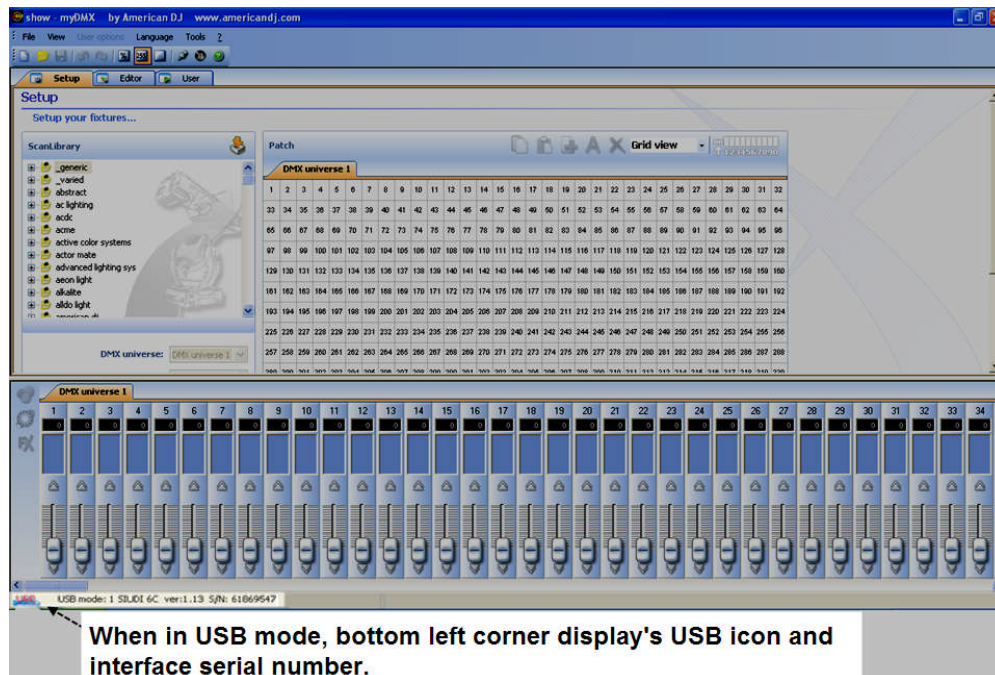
show - myDMX by American DJ www.americandj.com

File View User options Language Tools ?

Setup Editor User

Setup

Setup your fixtures...

ScanLibrary

_generic
_varied
abstract
ac lighting
acdc
acme
active color systems
actor mate
advanced lighting sys
aeon light
alkalite
alldo light

DMX universe: DMX universe 1

Patch

Grid view

DMX universe 1

| 1 | 2 | 3 | 4 | 5 | 6 | 7 | 8 | 9 | 10 | 11 | 12 | 13 | 14 | 15 | 16 | 17 | 18 | 19 | 20 | 21 | 22 | 23 | 24 | 25 | 26 | 27 | 28 | 29 | 30 | 31 | 32 |
|---|---|---|---|---|---|---|---|---|---|---|---|---|---|---|---|---|---|---|---|---|---|---|---|---|---|---|---|---|---|---|---|
| 33 | 34 | 35 | 36 | 37 | 38 | 39 | 40 | 41 | 42 | 43 | 44 | 45 | 46 | 47 | 48 | 49 | 50 | 51 | 52 | 53 | 54 | 55 | 56 | 57 | 58 | 59 | 60 | 61 | 62 | 63 | 64 |
| 65 | 66 | 67 | 68 | 69 | 70 | 71 | 72 | 73 | 74 | 75 | 76 | 77 | 78 | 79 | 80 | 81 | 82 | 83 | 84 | 85 | 86 | 87 | 88 | 89 | 90 | 91 | 92 | 93 | 94 | 95 | 96 |
| 97 | 98 | 99 | 100 | 101 | 102 | 103 | 104 | 105 | 106 | 107 | 108 | 109 | 110 | 111 | 112 | 113 | 114 | 115 | 116 | 117 | 118 | 119 | 120 | 121 | 122 | 123 | 124 | 125 | 126 | 127 | 128 |
| 129 | 130 | 131 | 132 | 133 | 134 | 135 | 136 | 137 | 138 | 139 | 140 | 141 | 142 | 143 | 144 | 145 | 146 | 147 | 148 | 149 | 150 | 151 | 152 | 153 | 154 | 155 | 156 | 157 | 158 | 159 | 160 |
| 161 | 162 | 163 | 164 | 165 | 166 | 167 | 168 | 169 | 170 | 171 | 172 | 173 | 174 | 175 | 176 | 177 | 178 | 179 | 180 | 181 | 182 | 183 | 184 | 185 | 186 | 187 | 188 | 189 | 190 | 191 | 192 |
| 193 | 194 | 195 | 196 | 197 | 198 | 199 | 200 | 201 | 202 | 203 | 204 | 205 | 206 | 207 | 208 | 209 | 210 | 211 | 212 | 213 | 214 | 215 | 216 | 217 | 218 | 219 | 220 | 221 | 222 | 223 | 224 |
| 225 | 226 | 227 | 228 | 229 | 230 | 231 | 232 | 233 | 234 | 235 | 236 | 237 | 238 | 239 | 240 | 241 | 242 | 243 | 244 | 245 | 246 | 247 | 248 | 249 | 250 | 251 | 252 | 253 | 254 | 255 | 256 |
| 257 | 258 | 259 | 260 | 261 | 262 | 263 | 264 | 265 | 266 | 267 | 268 | 269 | 270 | 271 | 272 | 273 | 274 | 275 | 276 | 277 | 278 | 279 | 280 | 281 | 282 | 283 | 284 | 285 | 286 | 287 | 288 |

DMX universe 1

1 2 3 4 5 6 7 8 9 10 11 12 13 14 15 16 17 18 19 20 21 22 23 24 25 26 27 28 29 30 31 32 33 34

USB USB mode: 1 SIUDI 6C ver:1.13 S/N: 61869547

When in USB mode, bottom left corner display's USB icon and interface serial number.